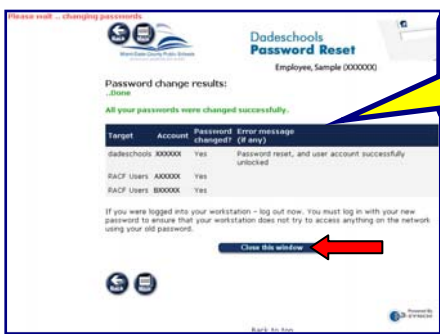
Please wait ... changing passwords

Miami-Dade County Public Schools

Dadeschools
Password Reset

Employee, Sample (XXXXXX)

Password change results:
..Done

All your passwords were changed successfully.

| Target | Account | Password changed? | Error message (if any) |
|---|---|---|---|
| dadeschools | XXXXXX | Yes | Password reset, and user account successfully unlocked |
| RACF Users | AXXXXX | Yes | |
| RACF Users | BXXXXX | Yes | |

If you were logged into your workstation – log out now. You must log in with your new password to ensure that your workstation does not try to access anything on the network using your old password.

Close this window

Powered By
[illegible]

Back to top